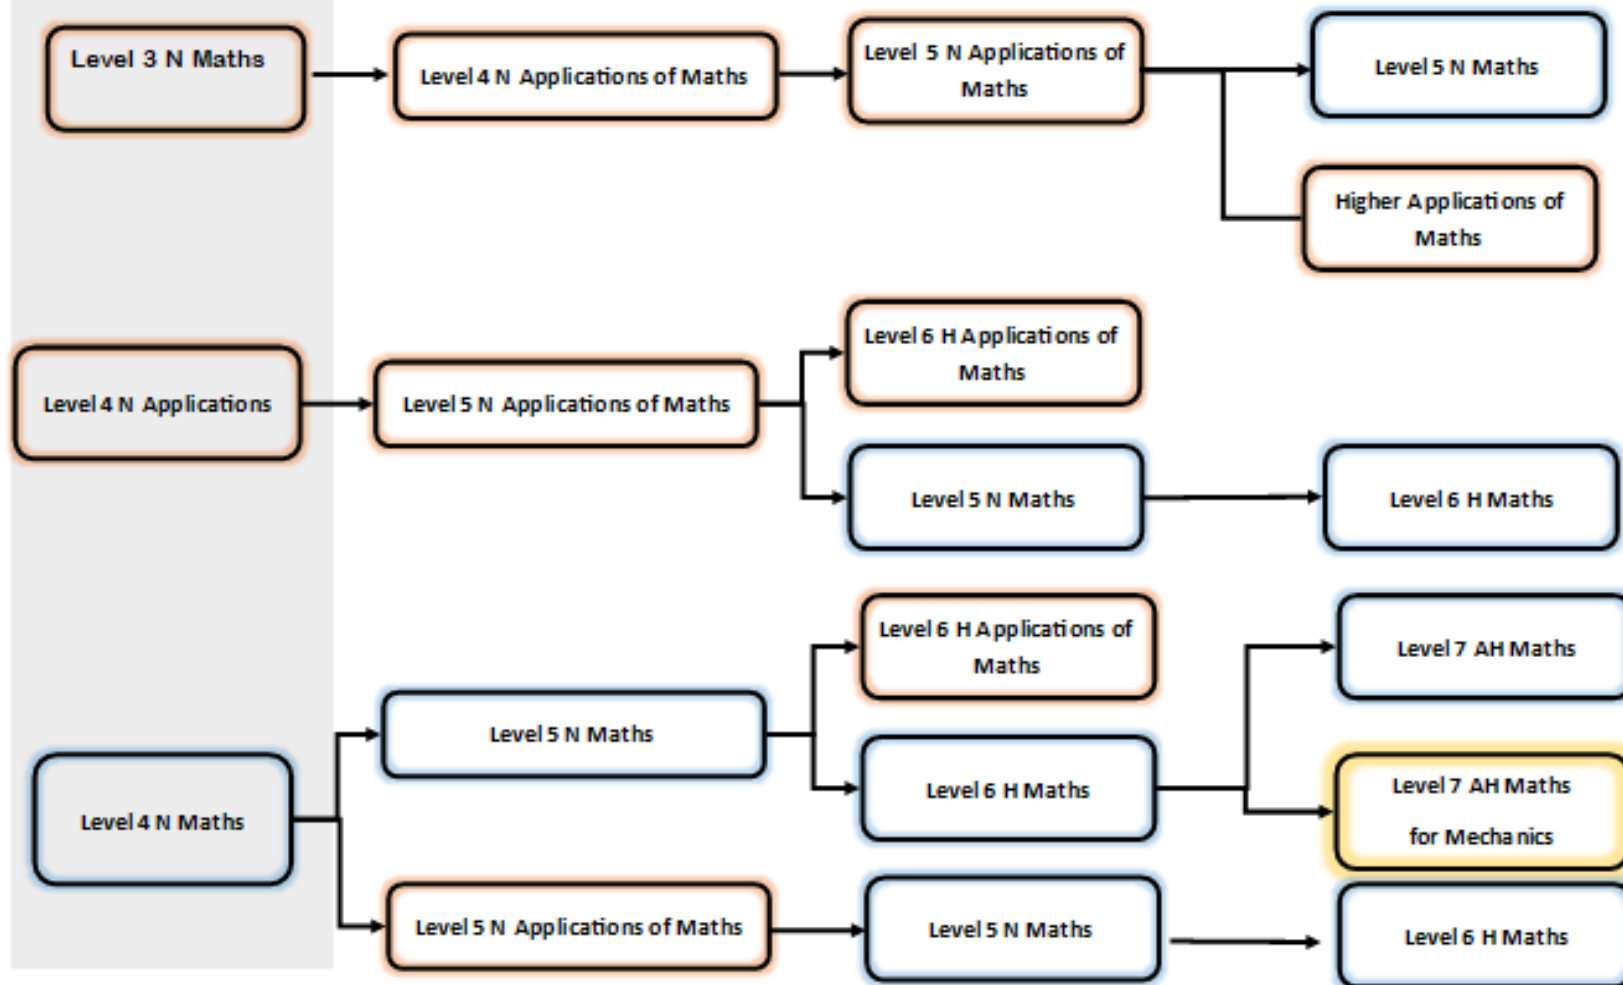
Level 3 N Maths

Level 4 N Applications of Maths

Level 5 N Applications of Maths

Level 5 N Maths

Higher Applications of Maths

Level 4 N Applications

Level 5 N Applications of Maths

Level 6 H Applications of Maths

Level 5 N Maths

Level 6 H Maths

Level 4 N Maths

Level 5 N Maths

Level 6 H Applications of Maths

Level 6 H Maths

Level 7 AH Maths

Level 7 AH Maths for Mechanics

Level 5 N Applications of Maths

Level 5 N Maths

Level 6 H Maths